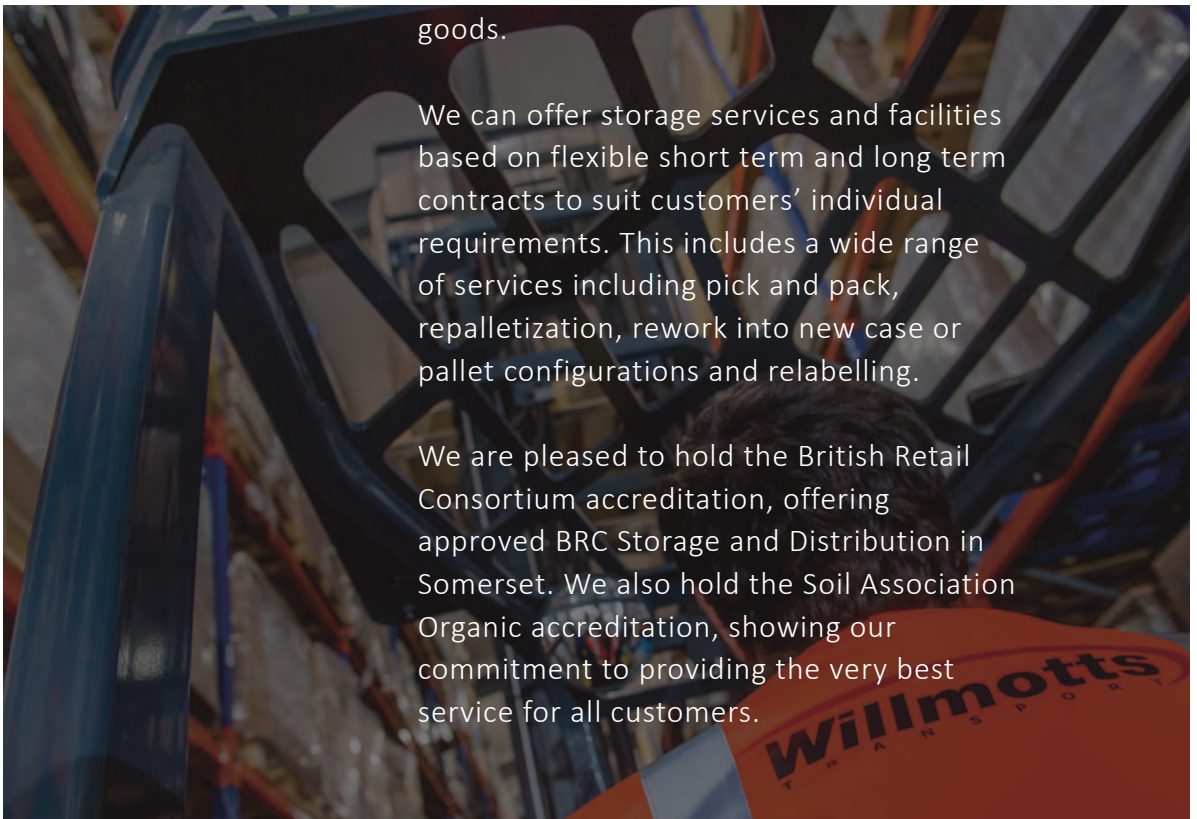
goods.

We can offer storage services and facilities based on flexible short term and long term contracts to suit customers' individual requirements. This includes a wide range of services including pick and pack, repalletization, rework into new case or pallet configurations and relabelling.

We are pleased to hold the British Retail Consortium accreditation, offering approved BRC Storage and Distribution in Somerset. We also hold the Soil Association Organic accreditation, showing our commitment to providing the very best service for all customers.

Willmotts
TRANSPORT